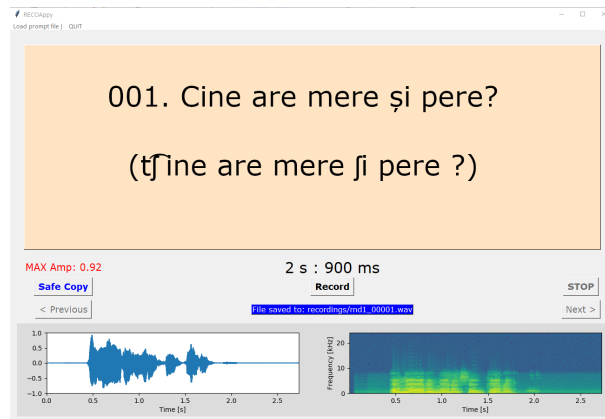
RECOApy

Load prompt file | QUIT

001. Cine are mere și pere?

(tʃine are mere ʃi pere ?)

MAX Amp: 0.92

2 s : 900 ms

Safe Copy

Record

STOP

< Previous

File saved to: recordings/rnd1_00001.wav

Next >

1.0
0.5
0.0
−0.5
−1.0
0.0 0.5 1.0 1.5 2.0 2.5
Time [s]

Frequency [kHz]
20
10
0
0.5 1.0 1.5 2.0 2.5
Time [s]